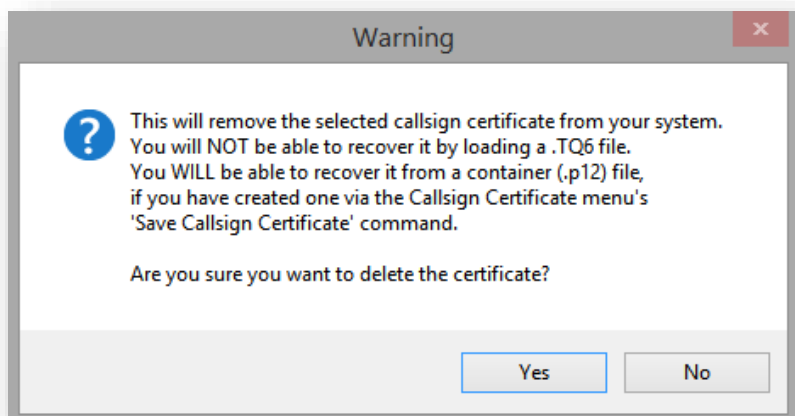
Warning

This will remove the selected callsign certificate from your system.
You will NOT be able to recover it by loading a .TQ6 file.
You WILL be able to recover it from a container (.p12) file,
if you have created one via the Callsign Certificate menu's
'Save Callsign Certificate' command.

Are you sure you want to delete the certificate?

Yes

No